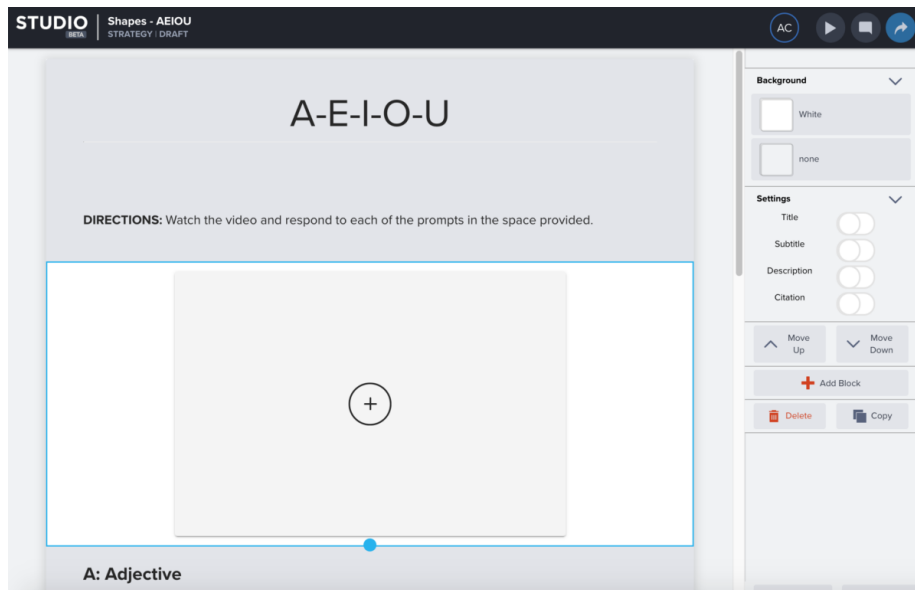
STUDIO BETA

Shapes - AEIOU
STRATEGY | DRAFT

AC

A-E-I-O-U

DIRECTIONS: Watch the video and respond to each of the prompts in the space provided.

+

A: Adjective

Background

White

none

Settings

Title

Subtitle

Description

Citation

Move Up

Move Down

Add Block

Delete

Copy